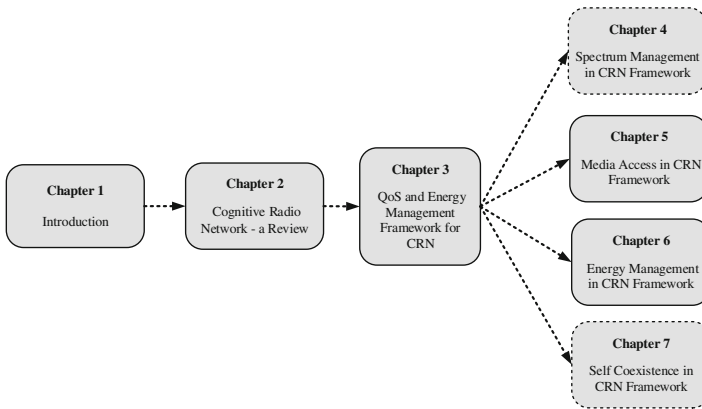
Chapter 1

Introduction

Chapter 2

Cognitive Radio Network - a Review

Chapter 3

QoS and Energy Management Framework for CRN

Chapter 4

Spectrum Management in CRN Framework

Chapter 5

Media Access in CRN Framework

Chapter 6

Energy Management in CRN Framework

Chapter 7

Self Coexistence in CRN Framework